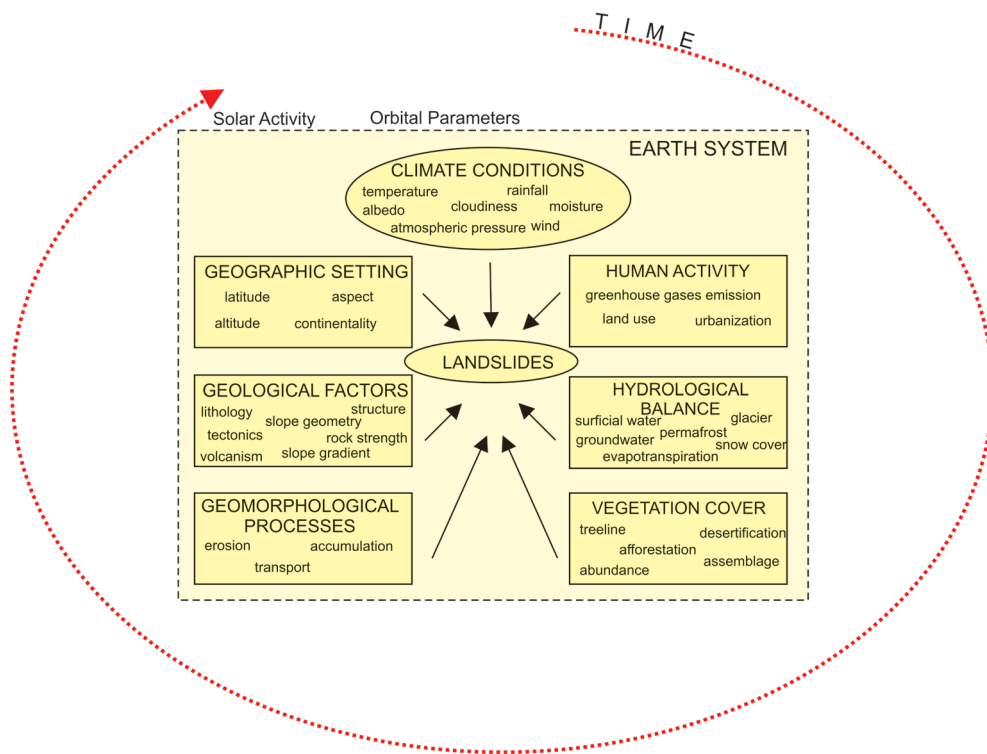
T I M E

Solar Activity

Orbital Parameters

EARTH SYSTEM

CLIMATE CONDITIONS
temperature rainfall
albedo cloudiness moisture
atmospheric pressure wind

GEOGRAPHIC SETTING
latitude aspect
altitude continentality

HUMAN ACTIVITY
greenhouse gases emission
land use urbanization

LANDSLIDES

GEOLOGICAL FACTORS
lithology structure
slope geometry
tectonics rock strength
volcanism slope gradient

HYDROLOGICAL BALANCE
surficial water glacier
groundwater permafrost
snow cover
evapotranspiration

GEOMORPHOLOGICAL PROCESSES
erosion accumulation
transport

VEGETATION COVER
treeline desertification
afforestation
abundance assemblage